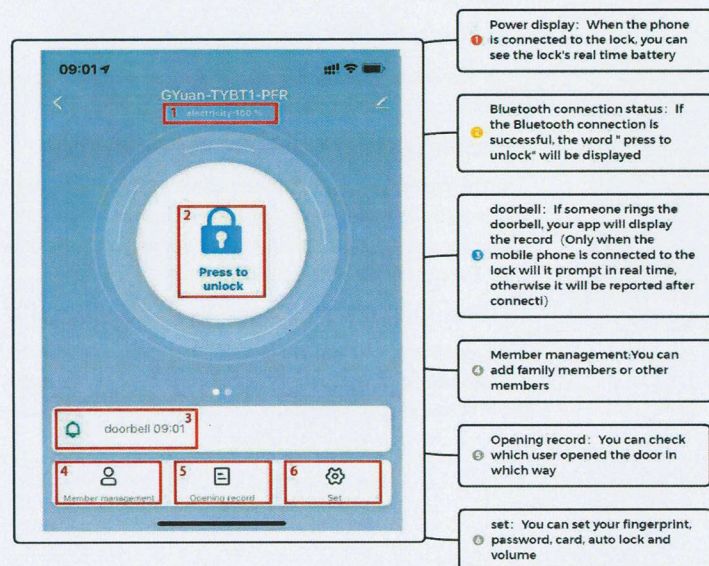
09:01

GYuan-TYBT1-PFR

1 electricity 100 %

2

Press to unlock

3 doorbell 09:01

4 Member management

5 Opening record

6 Set

❶ Power display: When the phone is connected to the lock, you can see the lock's real time battery

❷ Bluetooth connection status: If the Bluetooth connection is successful, the word " press to unlock" will be displayed

❸ doorbell: If someone rings the doorbell, your app will display the record (Only when the mobile phone is connected to the lock will it prompt in real time, otherwise it will be reported after connecti)

❹ Member management:You can add family members or other members

❺ Opening record: You can check which user opened the door in which way

❻ set: You can set your fingerprint, password, card, auto lock and volume